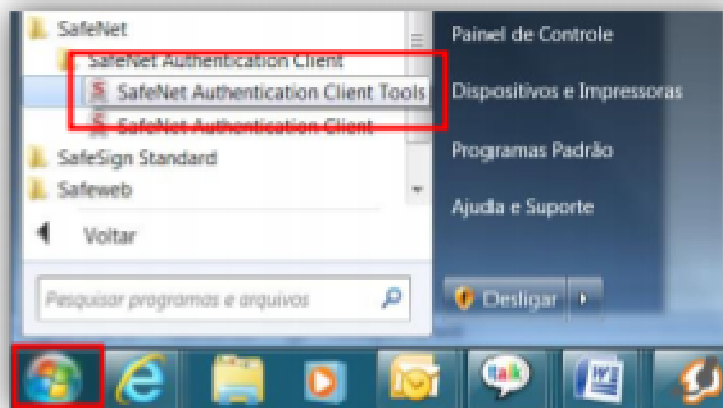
SafeNet
SafeNet Authentication Client
SafeNet Authentication Client Tools
SafeNet Authentication Client
SafeSign Standard
Safeweb
Voltar
Pesquisar programas e arquivos
Painel de Controle
Dispositivos e Impressoras
Programas Padrão
Ajuda e Suporte
Desligar
talk